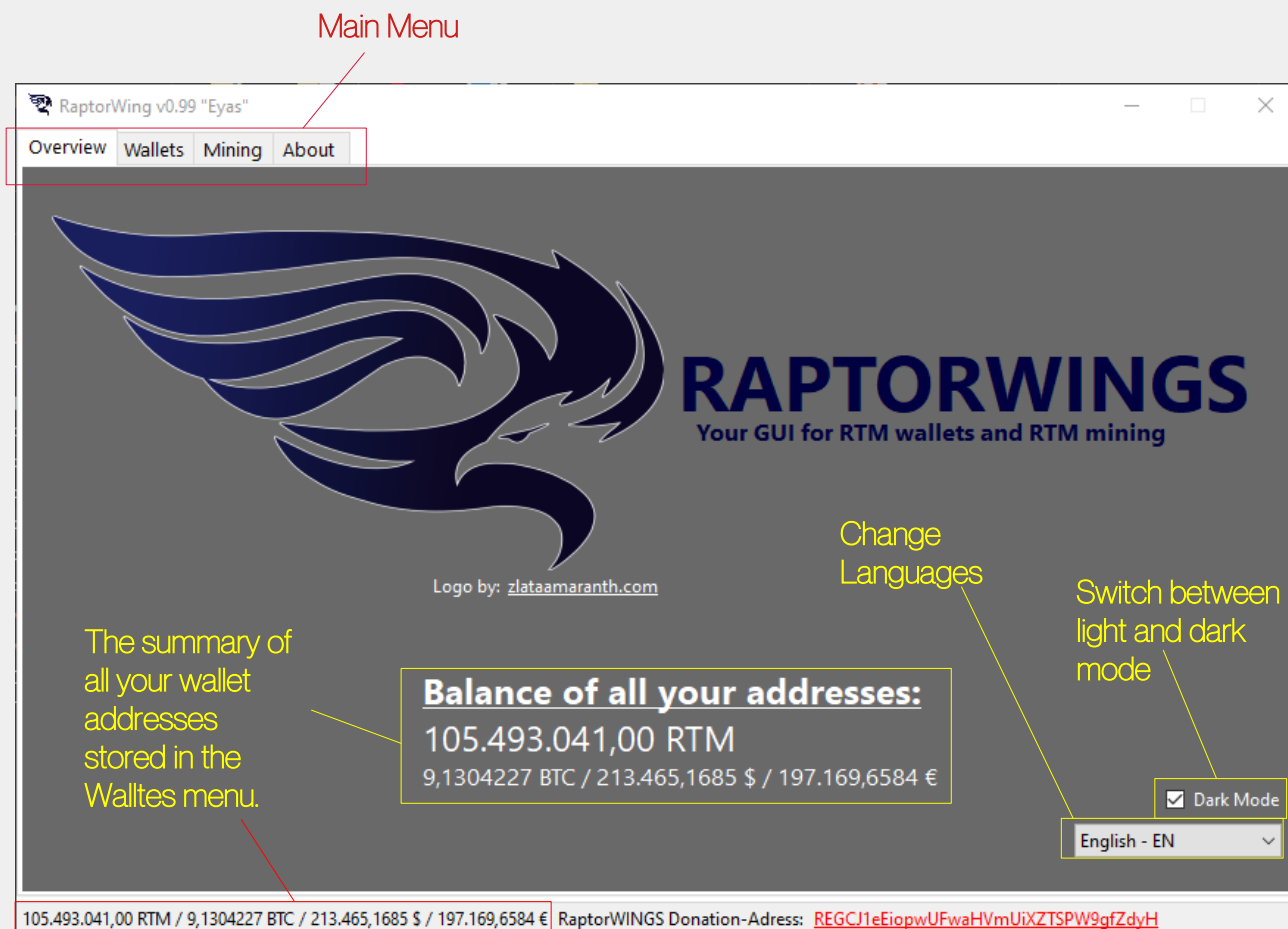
Main Menu

RaptorWing v0.99 "Eyas"

Overview Wallets Mining About

RAPTORWINGS
Your GUI for RTM wallets and RTM mining

Logo by: zlataamaranth.com

Change Languages

Switch between light and dark mode

The summary of all your wallet addresses stored in the Walltes menu.

Balance of all your addresses:
105.493.041,00 RTM
9,1304227 BTC / 213.465,1685 $ / 197.169,6584 €

Dark Mode

English - EN

105.493.041,00 RTM / 9,1304227 BTC / 213.465,1685 $ / 197.169,6584 € RaptorWINGS Donation-Adress: REGCJ1eEiopwUFwaHVmUiXZTSPW9gfZdyH